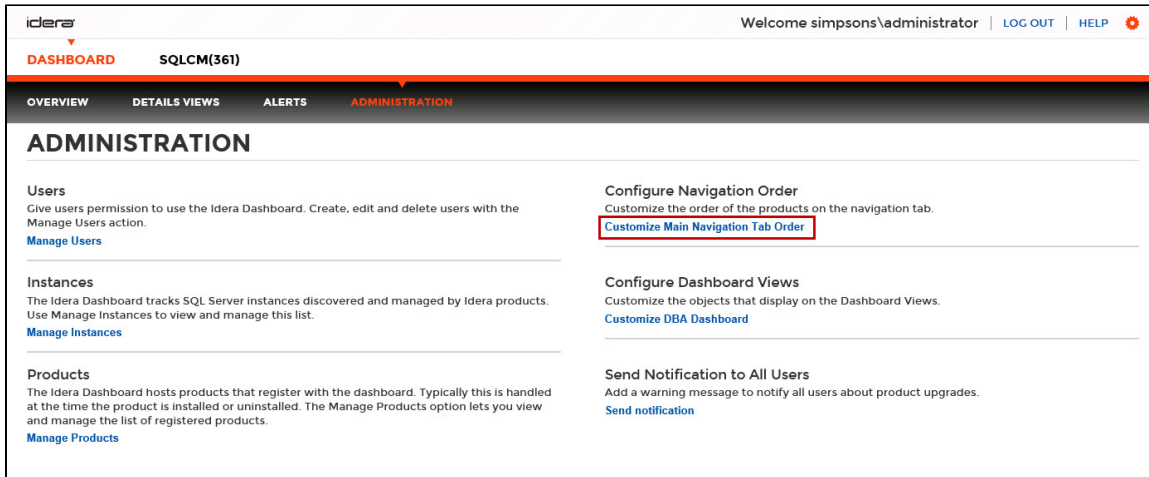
idera

Welcome simpsons\administrator | LOG OUT | HELP

DASHBOARD SQLCM(361)

OVERVIEW DETAILS VIEWS ALERTS ADMINISTRATION

ADMINISTRATION

Users
Give users permission to use the Idera Dashboard. Create, edit and delete users with the Manage Users action.
Manage Users

Instances
The Idera Dashboard tracks SQL Server instances discovered and managed by Idera products. Use Manage Instances to view and manage this list.
Manage Instances

Products
The Idera Dashboard hosts products that register with the dashboard. Typically this is handled at the time the product is installed or uninstalled. The Manage Products option lets you view and manage the list of registered products.
Manage Products

Configure Navigation Order
Customize the order of the products on the navigation tab.
Customize Main Navigation Tab Order

Configure Dashboard Views
Customize the objects that display on the Dashboard Views.
Customize DBA Dashboard

Send Notification to All Users
Add a warning message to notify all users about product upgrades.
Send notification